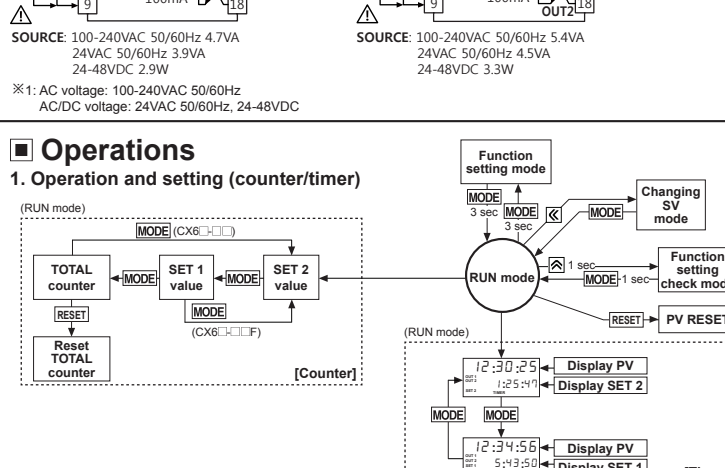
9 100mA 18

SOURCE: 100-240VAC 50/60Hz 4.7VA
24VAC 50/60Hz 3.9VA
24-48VDC 2.9W

※1: AC voltage: 100-240VAC 50/60Hz
AC/DC voltage: 24VAC 50/60Hz, 24-48VDC

9 100mA OUT2 18

SOURCE: 100-240VAC 50/60Hz 5.4VA
24VAC 50/60Hz 4.5VA
24-48VDC 3.3W

■ Operations

1. Operation and setting (counter/timer)

(RUN mode)

MODE (CX6□-□□)

TOTAL counter

MODE

SET 1 value

MODE

SET 2 value

MODE

(CX6□-□□F)

RESET

Reset TOTAL counter

[Counter]

Function setting mode

MODE 3 sec

MODE 3 sec

《

MODE

Changing SV mode

RUN mode

》 1 sec

MODE 1 sec

Function setting check mod

RESET

PV RESET

(RUN mode)

12:30:25

OUT 1 OUT 2 SET 2

1:25:47

TIMER

Display PV

Display SET 2

MODE

MODE

12:34:56

OUT 1 OUT 2 SET 1

5:43:50

Display PV

Display SET 1